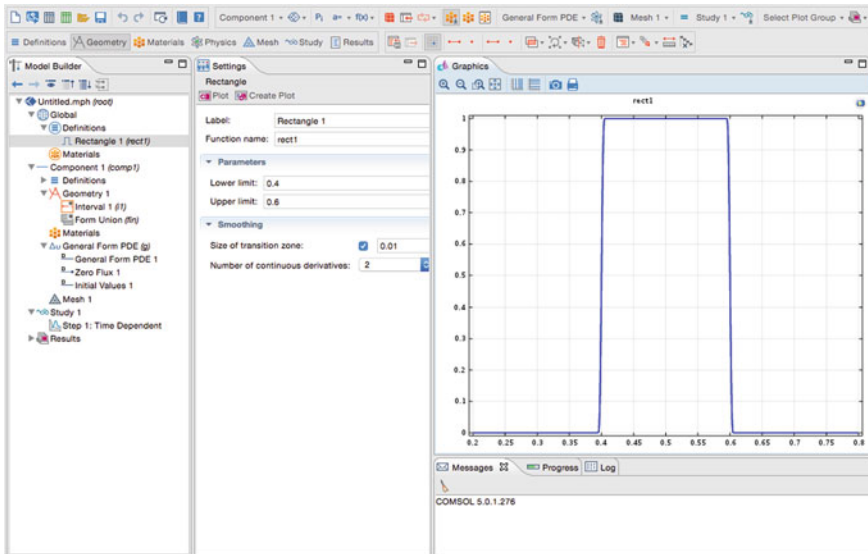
Component 1 · Pi a= · f(x) · General Form PDE · Mesh 1 · Study 1 · Select Plot Group ·

Definitions Geometry Materials Physics Mesh Study Results

Model Builder
Untitled.mph (root)
Global
Definitions
Rectangle 1 (rect1)
Materials
Component 1 (comp1)
Definitions
Geometry 1
Interval 1 (i1)
Form Union (fin)
Materials
General Form PDE (g)
General Form PDE 1
Zero Flux 1
Initial Values 1
Mesh 1
Study 1
Step 1: Time Dependent
Results

Settings
Rectangle
Plot Create Plot
Label: Rectangle 1
Function name: rect1
Parameters
Lower limit: 0.4
Upper limit: 0.6
Smoothing
Size of transition zone: 0.01
Number of continuous derivatives: 2

Graphics
rect1
1
0.9
0.8
0.7
0.6
0.5
0.4
0.3
0.2
0.1
0
0.2 0.25 0.3 0.35 0.4 0.45 0.5 0.55 0.6 0.65 0.7 0.75 0.8

Messages Progress Log
COMSOL 5.0.1.276